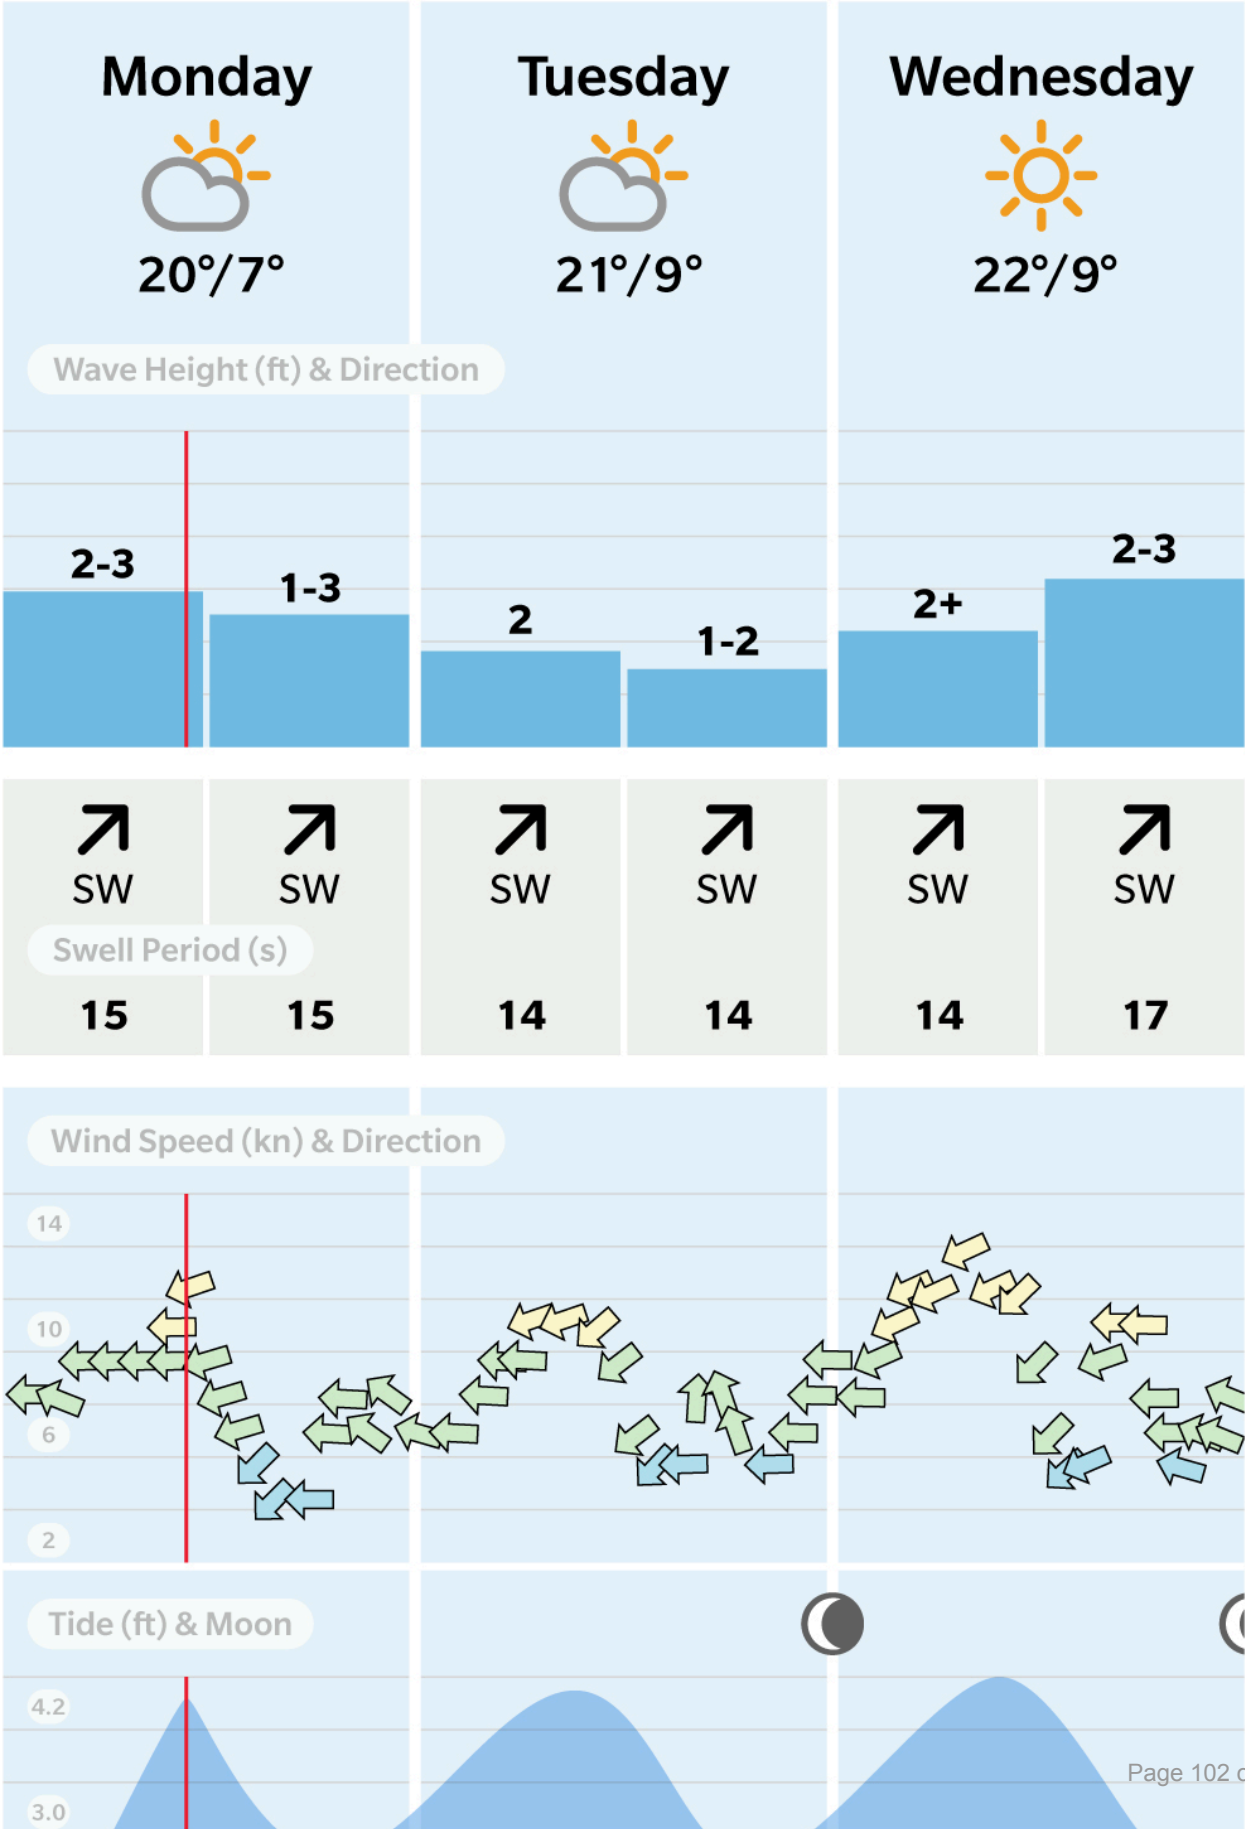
Monday

20°/7°

Tuesday

21°/9°

Wednesday

22°/9°

Wave Height (ft) & Direction

2-3 1-3 2 1-2 2+ 2-3

SW SW SW SW SW SW

Swell Period (s)

15 15 14 14 14 17

Wind Speed (kn) & Direction

14
10
6
2

Tide (ft) & Moon

4.2
3.0

Page 102 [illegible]